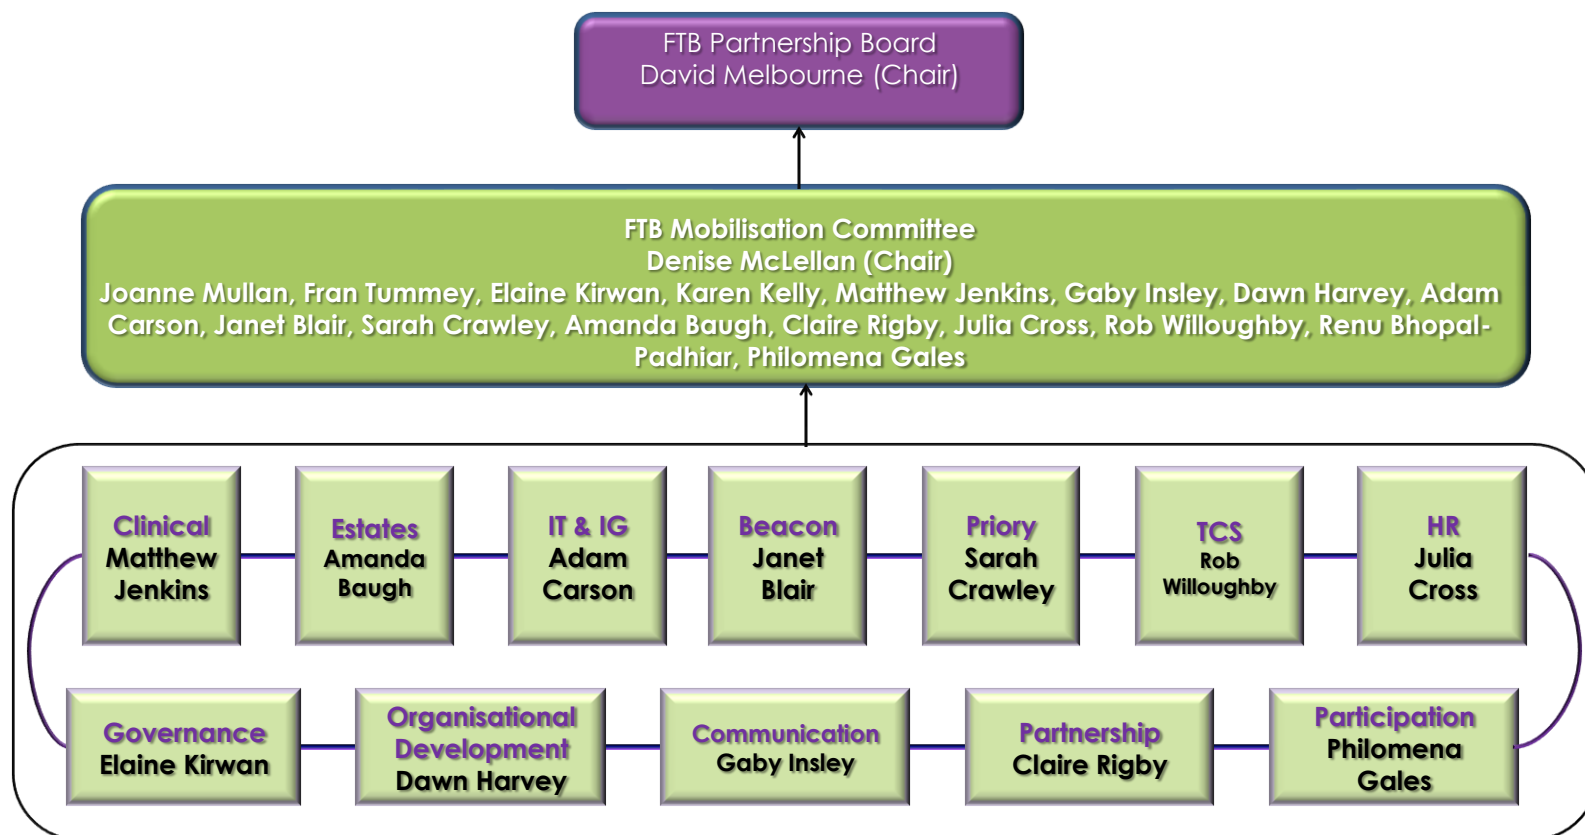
FTB Partnership Board
David Melbourne (Chair)

FTB Mobilisation Committee
Denise McLellan (Chair)
Joanne Mullan, Fran Tummey, Elaine Kirwan, Karen Kelly, Matthew Jenkins, Gaby Insley, Dawn Harvey, Adam Carson, Janet Blair, Sarah Crawley, Amanda Baugh, Claire Rigby, Julia Cross, Rob Willoughby, Renu Bhopal-Padhiar, Philomena Gales

Clinical
Matthew Jenkins

Estates
Amanda Baugh

IT & IG
Adam Carson

Beacon
Janet Blair

Priory
Sarah Crawley

TCS
Rob Willoughby

HR
Julia Cross

Governance
Elaine Kirwan

Organisational Development
Dawn Harvey

Communication
Gaby Insley

Partnership
Claire Rigby

Participation
Philomena Gales